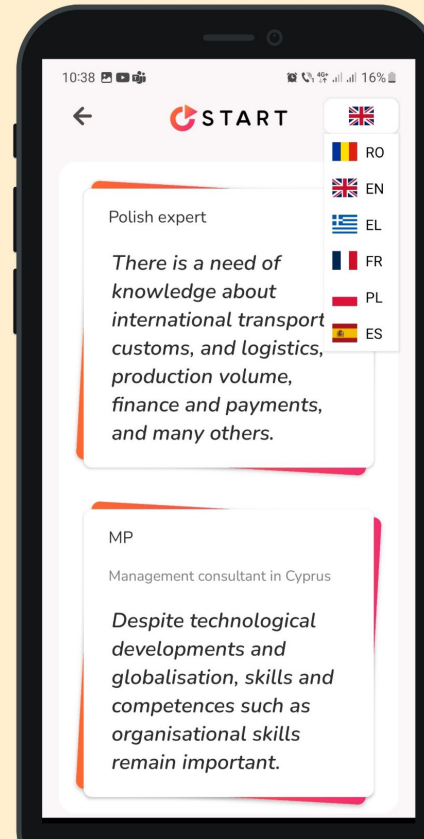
10:38

16%

START

RO
EN
EL
FR
PL
ES

Polish expert

There is a need of knowledge about international transport customs, and logistics, production volume, finance and payments, and many others.

MP

Management consultant in Cyprus

Despite technological developments and globalisation, skills and competences such as organisational skills remain important.